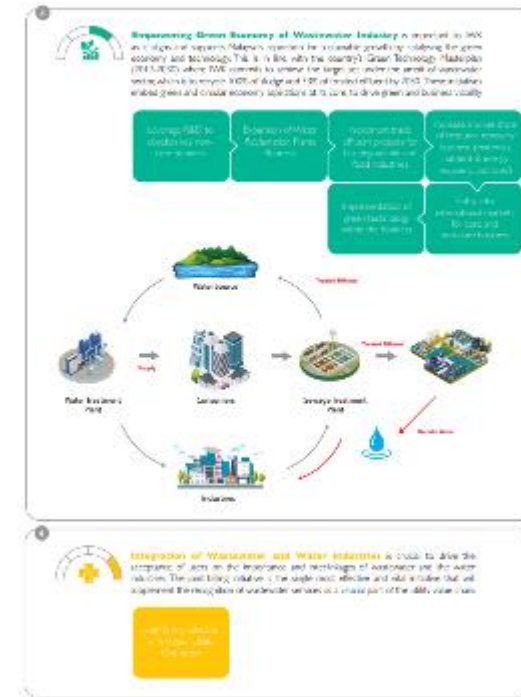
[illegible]

**Empowering Green Economy of Wastewater Industry** is expected to IWK as a steps that supports Malaysia's aspiration for sustainable growth by catalysing the green economy and technology. This is in line with the country's Green Technology Masterplan (2017-2030) where IWK commits to achieve the target set under the aspect of wastewater sector, which is to recycle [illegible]% of sludge and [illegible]% of treated effluent by 2030. These initiatives enabled green and circular economy aspirations at its core, to drive green and business vitality.

Leverage R&D to develop key new-core business

Expansion of Water Reclamation Plants Business

Implement treated effluent produced for the agriculture and food industries

To explore more from all new and emerging business greenness, sustainable energy recovery and biosolids

Implementation of green technology within the business

Explore the international markets for core and non-core business

Water Sources

Treated Effluent

Water Treatment Plant

Supply

Consumers

Sewerage Treatment Plant

Treated Effluent

Industries

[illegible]

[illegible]

**Integration of Wastewater and Water Industries** is crucial to drive the acceptance of users on the importance and interlinkages of wastewater and the water industries. The positioning initiative is the single most effective and vital initiative that will implement the recognition of wastewater services as a crucial part of the utility value chain.

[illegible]